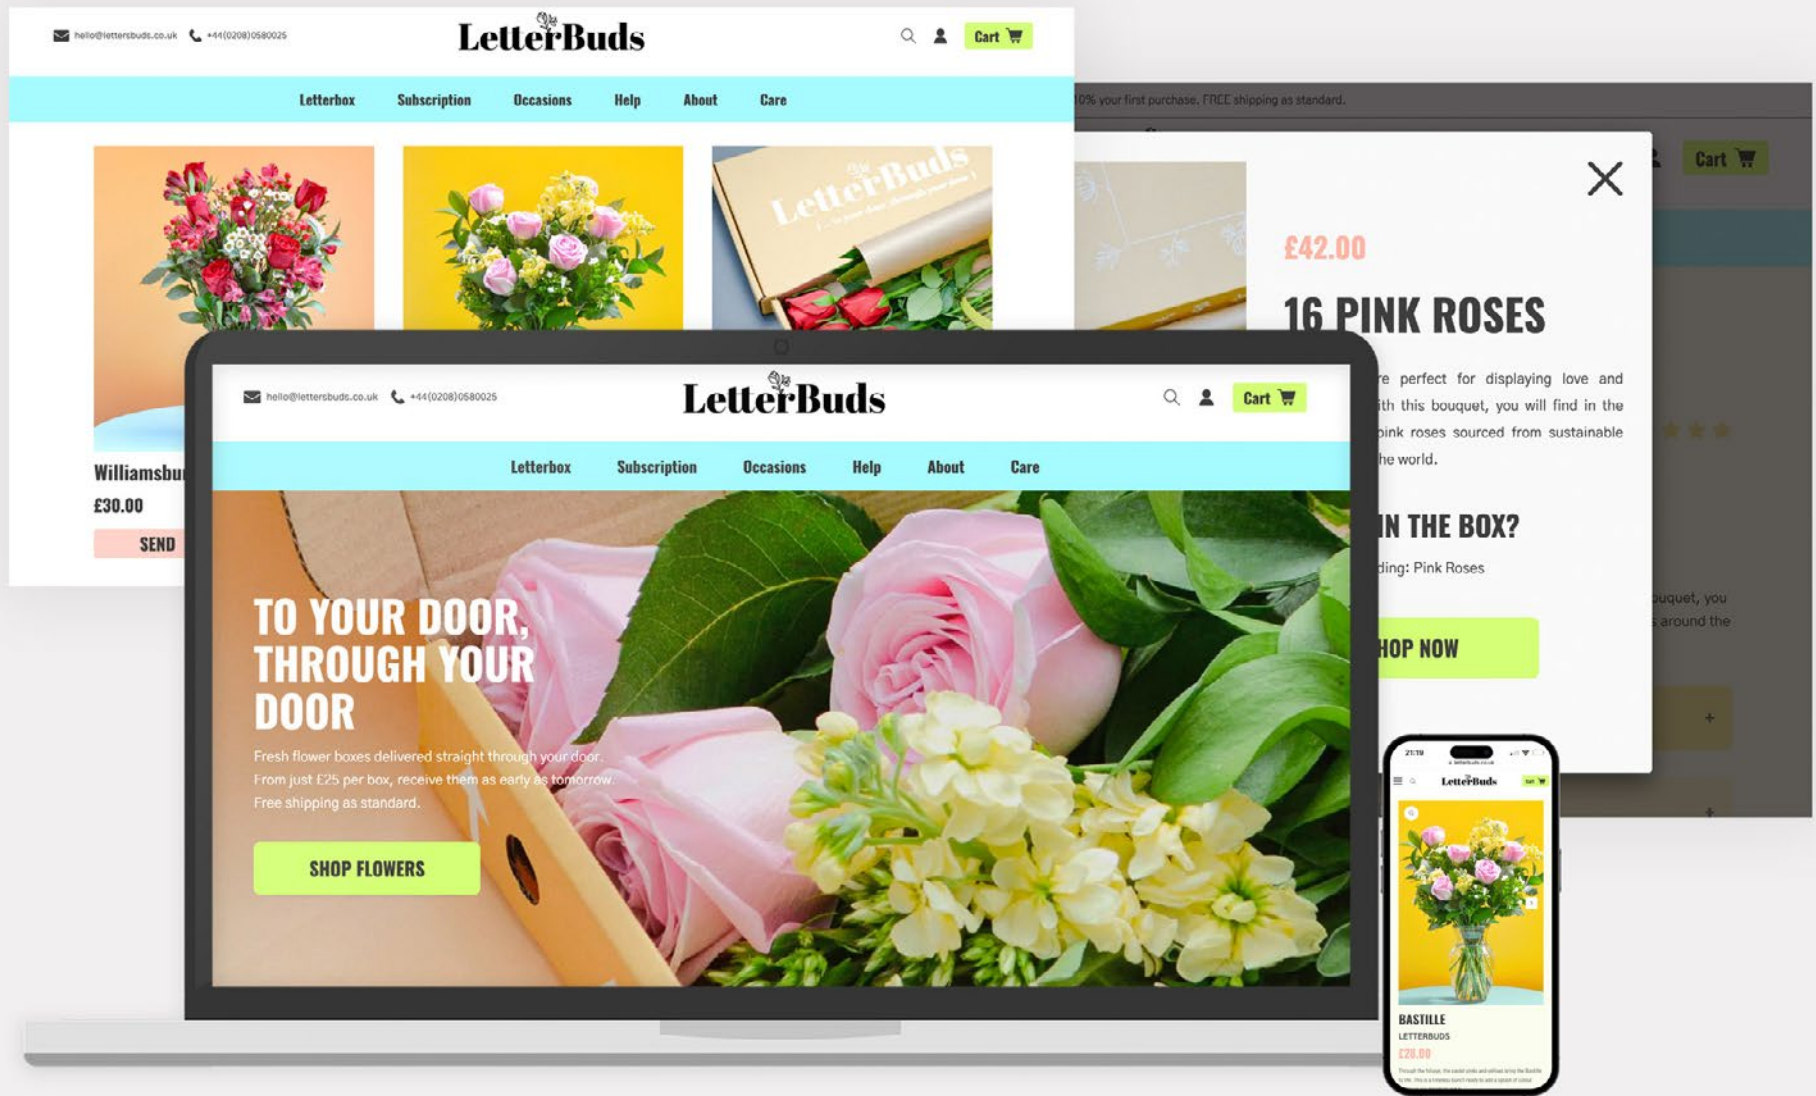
hello@lettersbuds.co.uk +44(0208)0580025

LetterBuds

Cart

Letterbox Subscription Occasions Help About Care

LetterBuds

Williamsbu

£30.00

SEND

10% your first purchase. FREE shipping as standard.

Cart

£42.00

16 PINK ROSES

re perfect for displaying love and ith this bouquet, you will find in the pink roses sourced from sustainable he world.

IN THE BOX?

ding: Pink Roses

HOP NOW

ouquet, you around the

hello@lettersbuds.co.uk +44(0208)0580025

LetterBuds

Cart

Letterbox Subscription Occasions Help About Care

TO YOUR DOOR, THROUGH YOUR DOOR

Fresh flower boxes delivered straight through your door. From just £25 per box, receive them as early as tomorrow. Free shipping as standard.

SHOP FLOWERS

LetterBuds

BASTILLE

LETTERBUDS

£28.00

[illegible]